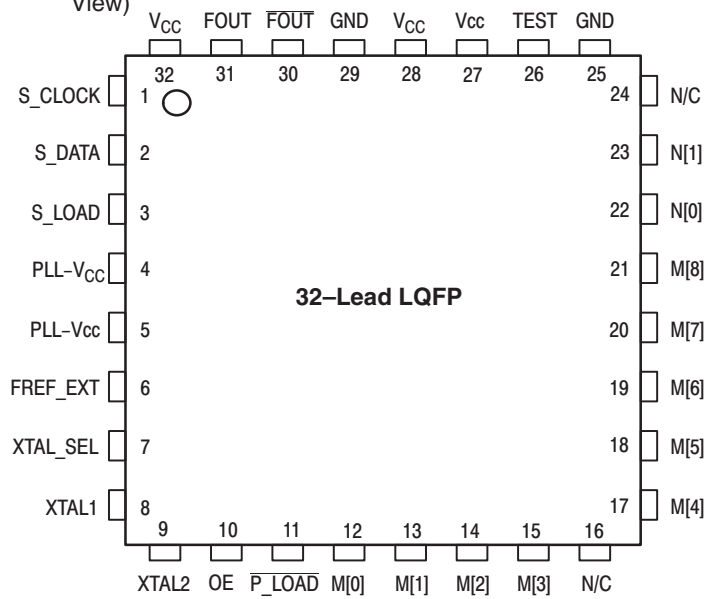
View)

$V_{CC}$ FOUT $\overline{FOUT}$ GND $V_{CC}$ Vcc TEST GND

32 31 30 29 28 27 26 25

S_CLOCK 1
S_DATA 2
S_LOAD 3
PLL–$V_{CC}$ 4
PLL–Vcc 5
FREF_EXT 6
XTAL_SEL 7
XTAL1 8

24 N/C
23 N[1]
22 N[0]
21 M[8]
20 M[7]
19 M[6]
18 M[5]
17 M[4]

32–Lead LQFP

9 10 11 12 13 14 15 16

XTAL2 OE $\overline{P\_LOAD}$ M[0] M[1] M[2] M[3] N/C